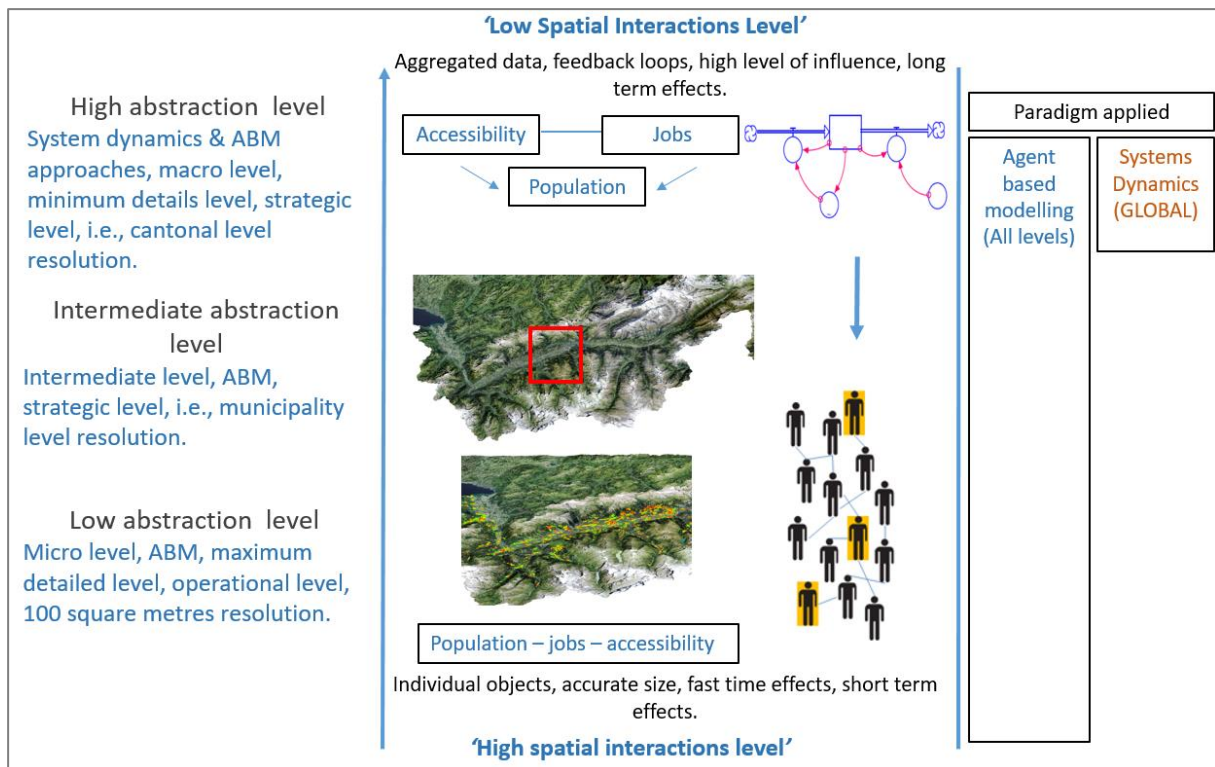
'Low Spatial Interactions Level'

Aggregated data, feedback loops, high level of influence, long term effects.

High abstraction level
System dynamics & ABM approaches, macro level, minimum details level, strategic level, i.e., cantonal level resolution.

Accessibility

Jobs

Population

Paradigm applied

Agent based modelling (All levels)

Systems Dynamics (GLOBAL)

Intermediate abstraction level
Intermediate level, ABM, strategic level, i.e., municipality level resolution.

Low abstraction level
Micro level, ABM, maximum detailed level, operational level, 100 square metres resolution.

Population – jobs – accessibility

Individual objects, accurate size, fast time effects, short term effects.

'High spatial interactions level'